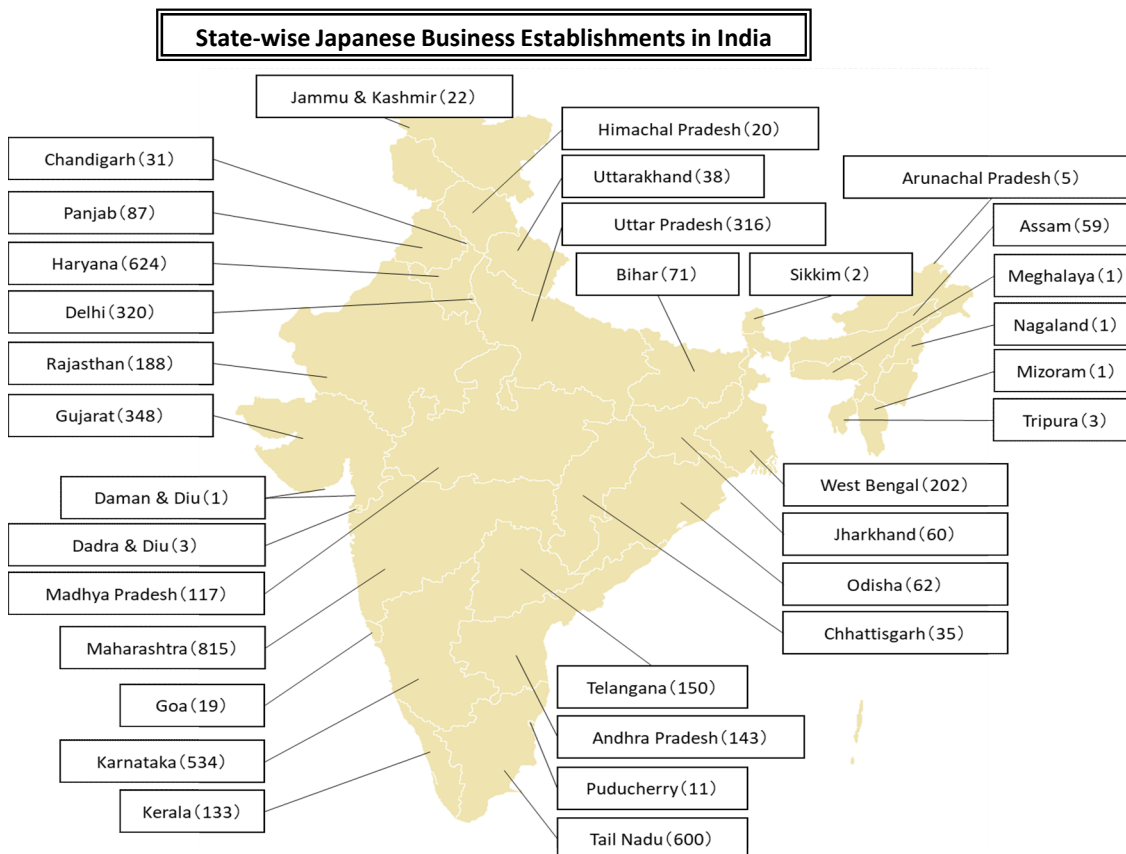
State-wise Japanese Business Establishments in India

Jammu & Kashmir（22）

Himachal Pradesh（20）

Chandigarh（31）

Uttarakhand（38）

Arunachal Pradesh（5）

Panjab（87）

Uttar Pradesh（316）

Assam（59）

Haryana（624）

Bihar（71）

Sikkim（2）

Meghalaya（1）

Delhi（320）

Nagaland（1）

Rajasthan（188）

Mizoram（1）

Gujarat（348）

Tripura（3）

West Bengal（202）

Daman & Diu（1）

Jharkhand（60）

Dadra & Diu（3）

Odisha（62）

Madhya Pradesh（117）

Chhattisgarh（35）

Maharashtra（815）

Telangana（150）

Goa（19）

Andhra Pradesh（143）

Karnataka（534）

Puducherry（11）

Kerala（133）

Tail Nadu（600）